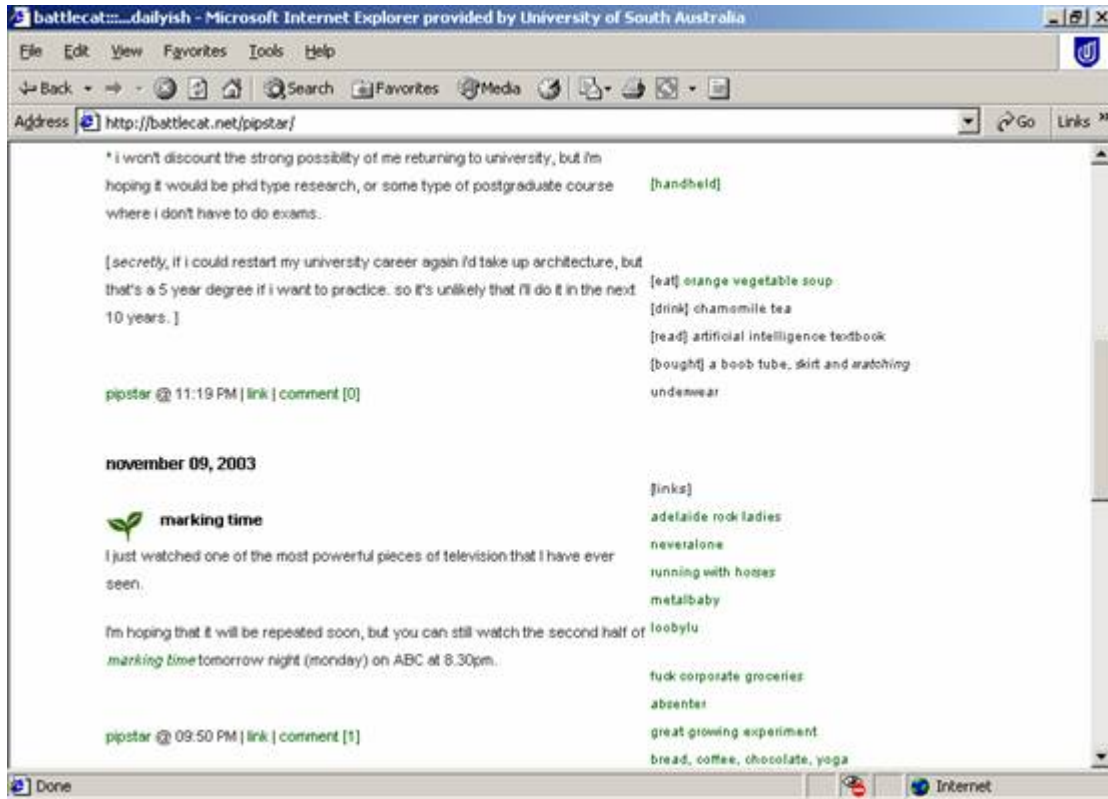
battlecat::...dailyish - Microsoft Internet Explorer provided by University of South Australia

File Edit View Favorites Tools Help

Back Search Favorites Media

Address http://battlecat.net/pipstar/

Go Links »

* i won't discount the strong possibility of me returning to university, but i'm hoping it would be phd type research, or some type of postgraduate course where i don't have to do exams.

[ *secretly*, if i could restart my university career again i'd take up architecture, but that's a 5 year degree if i want to practice. so it's unlikely that i'll do it in the next 10 years. ]

pipstar @ 11:19 PM | link | comment [0]

november 09, 2003

marking time

I just watched one of the most powerful pieces of television that I have ever seen.

I'm hoping that it will be repeated soon, but you can still watch the second half of *marking time* tomorrow night (monday) on ABC at 8.30pm.

pipstar @ 09:50 PM | link | comment [1]

[handheld]

[eat] orange vegetable soup
[drink] chamomile tea
[read] artificial intelligence textbook
[bought] a boob tube, skirt and *matching* underwear

[links]
adelaide rock ladies
neveralone
running with horses
metalbaby
loobylu

fuck corporate groceries
absenter
great growing experiment
bread, coffee, chocolate, yoga

Done

Internet